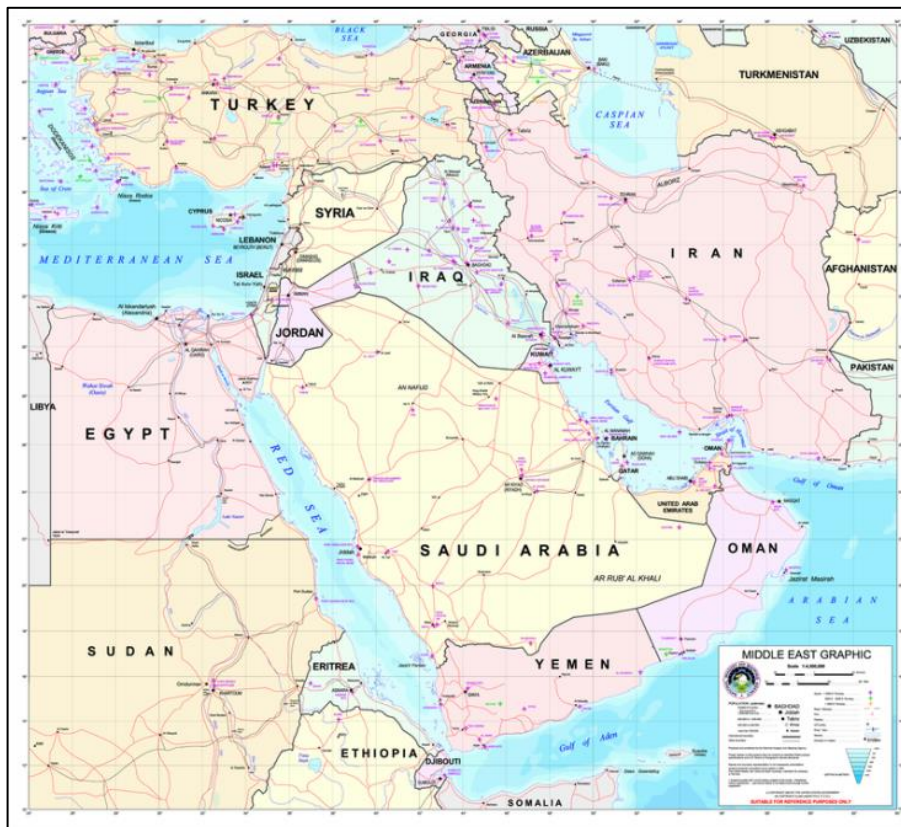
BULGARIA
BLACK SEA
GEORGIA
RUSSIA
AZERBAIJAN
UZBEKISTAN
ARMENIA
TURKMENISTAN
TURKEY
CASPIAN SEA
Aegean Sea
Sea of Crete
CYPRUS
SYRIA
LEBANON
MEDITERRANEAN SEA
ISRAEL
IRAQ
IRAN
AFGHANISTAN
Al Iskandariyah (Alexandria)
JORDAN
KUWAIT
PAKISTAN
LIBYA
AN NAFUD
BAHRAIN
EGYPT
QATAR
OMAN
Gulf of Oman
RED SEA
UNITED ARAB EMIRATES
SAUDI ARABIA
OMAN
AR RUB' AL KHALI
ARABIAN SEA
SUDAN
MIDDLE EAST GRAPHIC
ERITREA
YEMEN
BAGHDAD
Gulf of Aden
ETHIOPIA
DJIBOUTI
SOMALIA
SUITABLE FOR REFERENCE PURPOSES ONLY